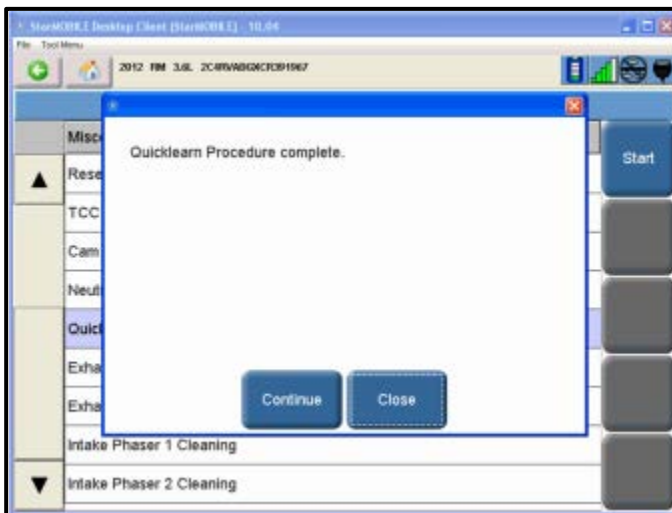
StarMOBILE Desktop Client (StarMOBILE) - 10.04

File Tool Menu

2012 RM 3.6L 2C4RVABG6CR391967

Misc

Rese

TCC

Cam

Neut

Quic

Exha

Exha

Intake Phaser 1 Cleaning

Intake Phaser 2 Cleaning

Quicklearn Procedure complete.

Continue

Close

Start